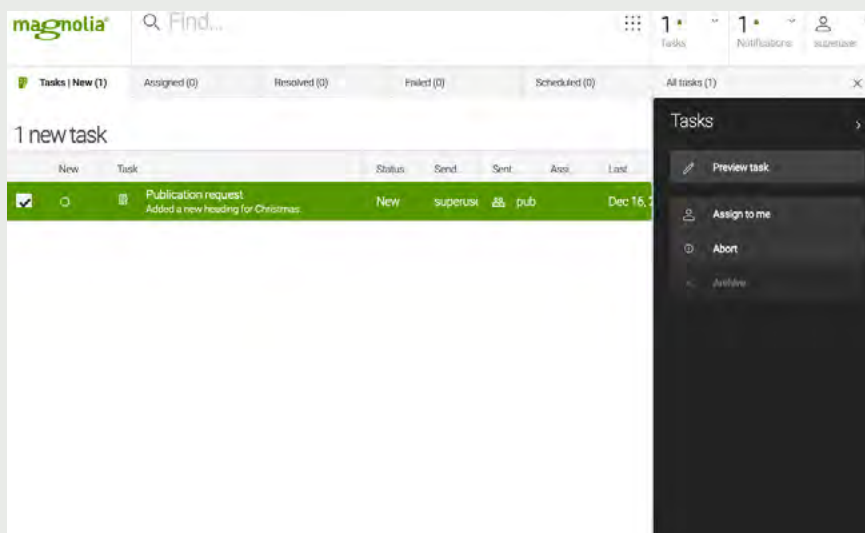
magnolia

Find...

1 Tasks

1 Notifications

superuser

Tasks | New (1)

Assigned (0)

Resolved (0)

Failed (0)

Scheduled (0)

All tasks (1)

1 new task

| | New | Task | Status | Send | Sent | Assi | Last |
|---|---|---|---|---|---|---|---|
| | | Publication request Added a new heading for Christmas | New | superus | pub | | Dec 16, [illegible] |

Tasks

Preview task

Assign to me

Abort

Archive